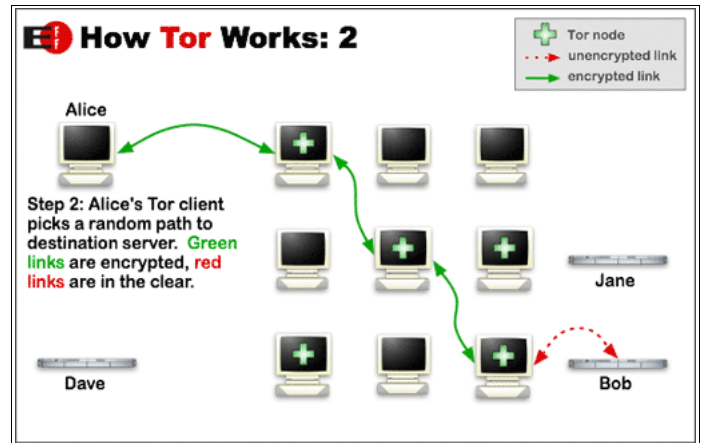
EFF How Tor Works: 2

Tor node
unencrypted link
encrypted link

Alice

Step 2: Alice's Tor client picks a random path to destination server. Green links are encrypted, red links are in the clear.

Jane

Dave

Bob